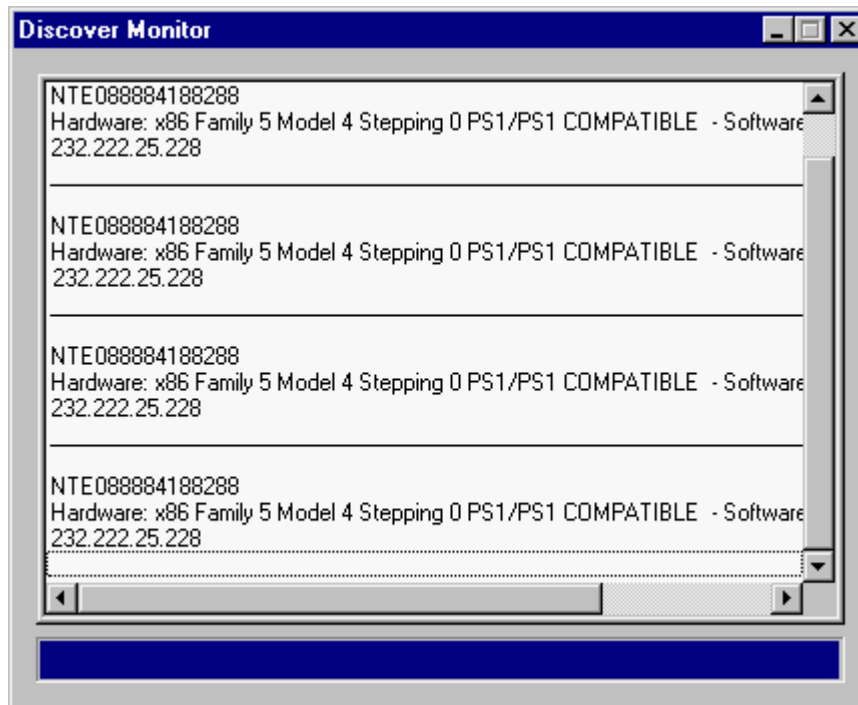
Discover Monitor

NTE088884188288
Hardware: x86 Family 5 Model 4 Stepping 0 PS1/PS1 COMPATIBLE - Software
232.222.25.228

NTE088884188288
Hardware: x86 Family 5 Model 4 Stepping 0 PS1/PS1 COMPATIBLE - Software
232.222.25.228

NTE088884188288
Hardware: x86 Family 5 Model 4 Stepping 0 PS1/PS1 COMPATIBLE - Software
232.222.25.228

NTE088884188288
Hardware: x86 Family 5 Model 4 Stepping 0 PS1/PS1 COMPATIBLE - Software
232.222.25.228